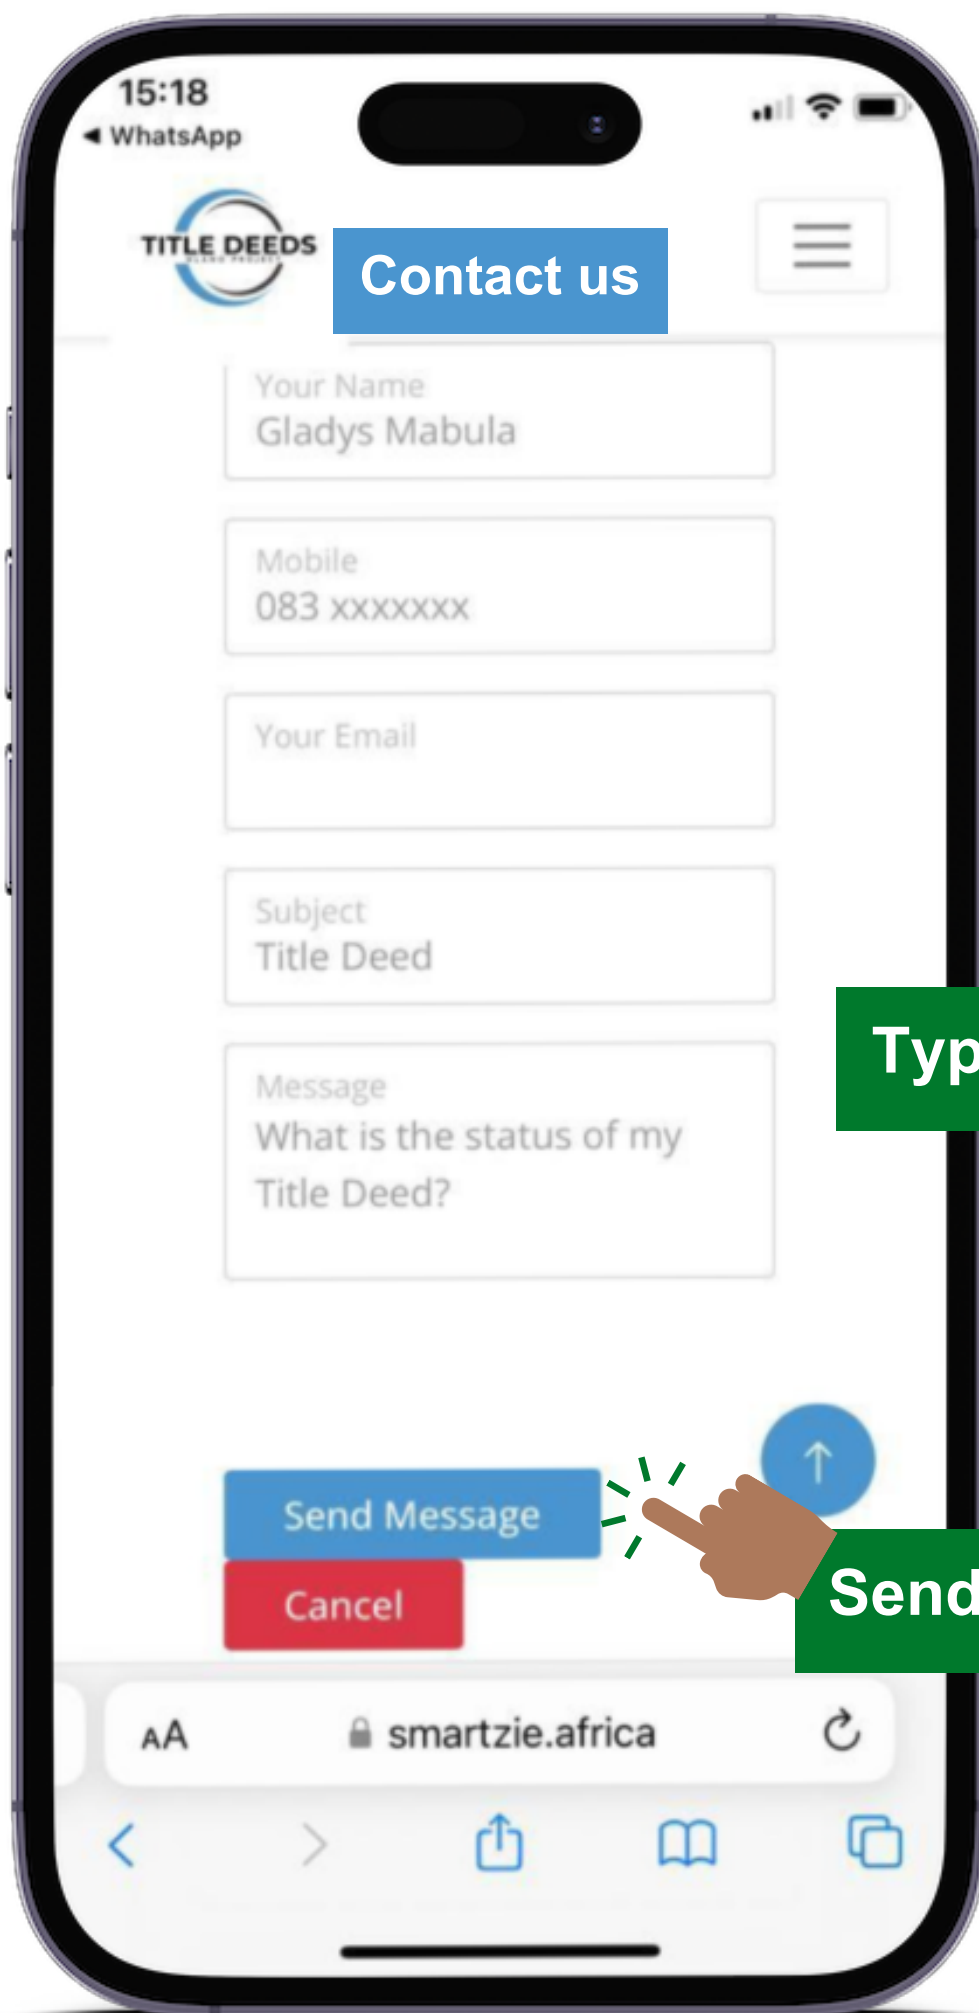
15:18
◄ WhatsApp

TITLE DEEDS

Contact us

Your Name
Gladys Mabula

Mobile
083 xxxxxxx

Your Email

Subject
Title Deed

Message
What is the status of my Title Deed?

Typ

Send Message

Cancel

Send

AA smartzie.africa